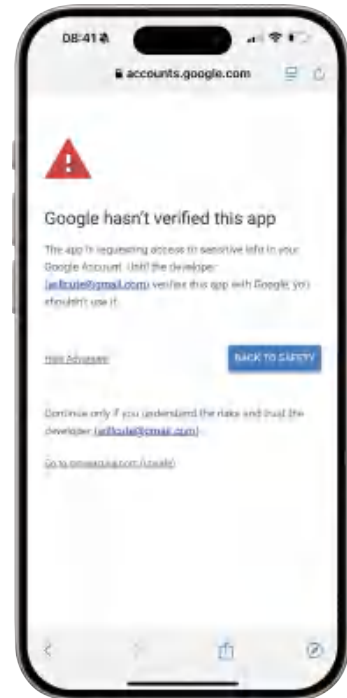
08:41

accounts.google.com

Google hasn't verified this app

The app is requesting access to sensitive info in your Google Account. Until the developer ([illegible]@gmail.com) verifies this app with Google, you shouldn't use it.

Hide Advanced

BACK TO SAFETY

Continue only if you understand the risks and trust the developer ([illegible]@gmail.com).

Go to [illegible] (unsafe)